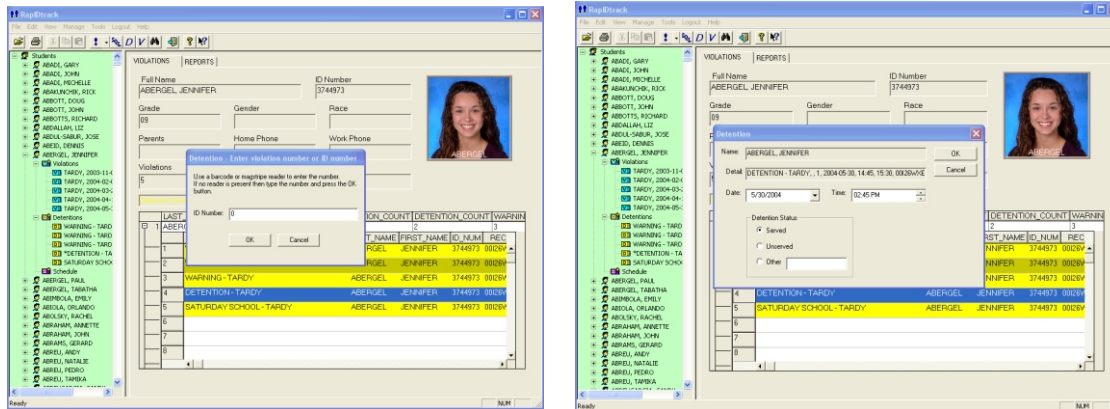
RapIDtrack
File Edit View Manage Tools Logout Help

Students
ABADI, GARY
ABADI, JOHN
ABADI, MICHELLE
ABAKUNCHIK, RICK
ABBOTT, DOUG
ABBOTT, JOHN
ABBOTTS, RICHARD
ABDALLAH, LIZ
ABDUL-SABUR, JOSE
ABEID, DENNIS
ABERGEL, JENNIFER
Violations
TARDY, 2003-11-0
TARDY, 2004-02-0
TARDY, 2004-03-
TARDY, 2004-04-
TARDY, 2004-05-
Detentions
WARNING - TARD
WARNING - TARD
WARNING - TARD
*DETENTION - TA
SATURDAY SCHOO
Schedule
ABERGEL, PAUL
ABERGEL, TABATHA
ABIMBOLA, EMILY
ABIOLA, ORLANDO
ABOLSKY, RACHEL
ABRAHAM, ANNETTE
ABRAHAM, JOHN
ABRAMS, GERARD
ABREU, ANDY
ABREU, NATALIE
ABREU, PEDRO
ABREU, TAMIKA

VIOLATIONS | REPORTS

Full Name
ABERGEL, JENNIFER
ID Number
3744973
Grade
09
Gender
Race
Parents
Home Phone
Work Phone
Violations
5

Detention - Enter violation number or ID number
Use a barcode or magstripe reader to enter the number. If no reader is present then type the number and press the OK button.
ID Number: 0
OK Cancel

| | LAST | | FIRST_NAME | ID_NUM | REC |
|---|---|---|---|---|---|
| 1 | ABERG | ERGEL | JENNIFER | 3744973 | 0026 |
| 2 | | ERGEL | JENNIFER | 3744973 | 0026 |
| 3 | WARNING - TARDY | ABERGEL | JENNIFER | 3744973 | 0026 |
| 4 | DETENTION - TARDY | ABERGEL | JENNIFER | 3744973 | 0026 |
| 5 | SATURDAY SCHOOL - TARDY | ABERGEL | JENNIFER | 3744973 | 0026 |

TION_COUNT | DETENTION_COUNT | WARNIN
2 | 3

Ready NUM

RapIDtrack
File Edit View Manage Tools Logout Help

VIOLATIONS | REPORTS
Full Name
ABERGEL JENNIFER
ID Number
3744973
Grade
09
Gender
Race

Detention
Name: ABERGEL, JENNIFER
OK
Detail: DETENTION - TARDY, , 1, 2004-05-30, 14:45, 15:30, 00026WXE
Cancel
Date: 5/30/2004 Time: 02:45 PM
Detention Status
Served
Unserved
Other

DETENTION_COUNT | WARNIN
2 | 3
NNIFER 3744973 0026
NNIFER 3744973 0026
NNIFER 3744973 0026
4 DETENTION - TARDY ABERGEL JENNIFER 3744973 0026
5 SATURDAY SCHOOL - TARDY ABERGEL JENNIFER 3744973 0026

Ready NUM